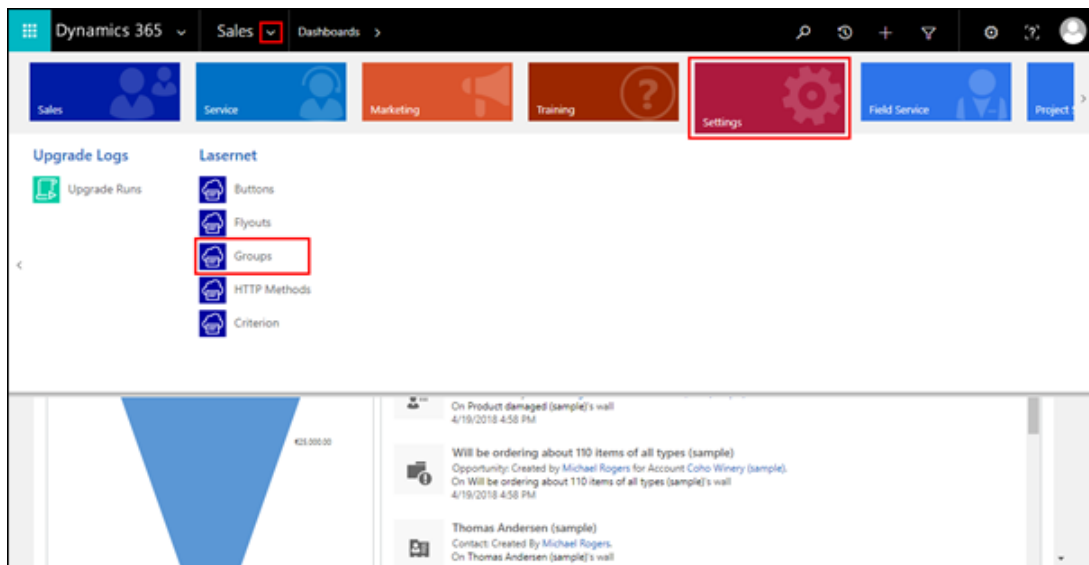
Dynamics 365 Sales Dashboards

Sales Service Marketing Training Settings Field Service Project S

Upgrade Logs
Upgrade Runs

Lasernet
Buttons
Flyouts
Groups
HTTP Methods
Criterion

€25,000.00

On Product damaged (sample)'s wall
4/19/2018 4:58 PM

Will be ordering about 110 items of all types (sample)
Opportunity: Created by Michael Rogers for Account Coho Winery (sample).
On Will be ordering about 110 items of all types (sample)'s wall
4/19/2018 4:58 PM

Thomas Andersen (sample)
Contact: Created By Michael Rogers.
On Thomas Andersen (sample)'s wall